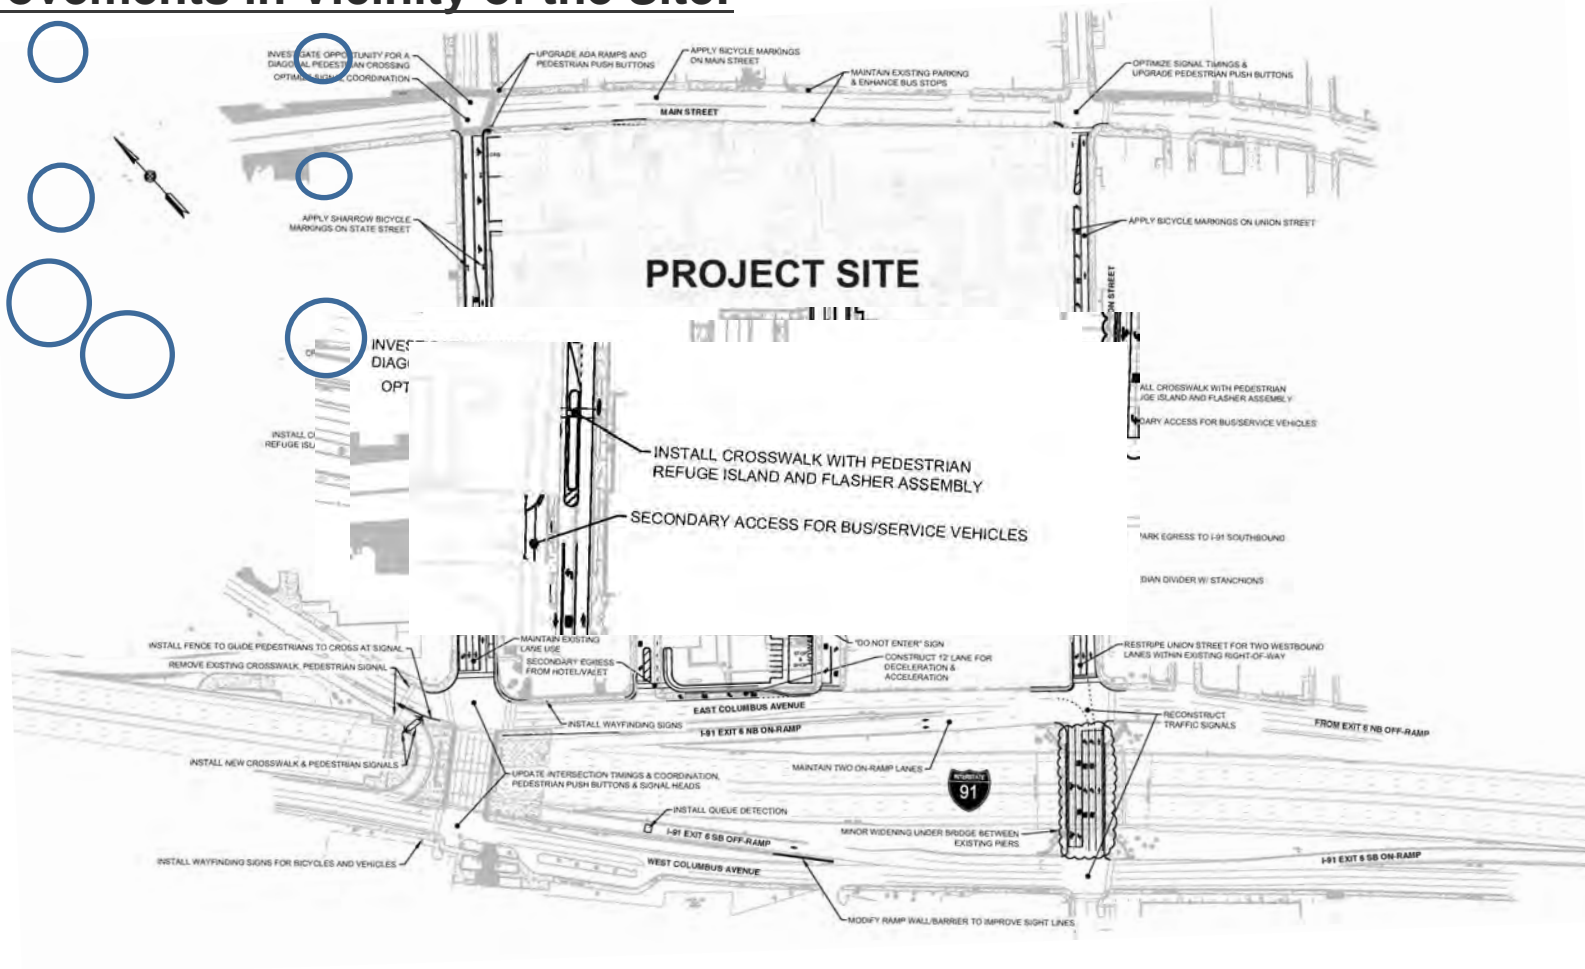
ovements in Vicinity of the Site:

INVESTIGATE OPPORTUNITY FOR A DIAGONAL PEDESTRIAN CROSSING OPTIMIZE SIGNAL COORDINATION

UPGRADE ADA RAMPS AND PEDESTRIAN PUSH BUTTONS

APPLY BICYCLE MARKINGS ON MAIN STREET

MAINTAIN EXISTING PARKING & ENHANCE BUS STOPS

OPTIMIZE SIGNAL TIMINGS & UPGRADE PEDESTRIAN PUSH BUTTONS

MAIN STREET

APPLY SHARROW BICYCLE MARKINGS ON STATE STREET

APPLY BICYCLE MARKINGS ON UNION STREET

PROJECT SITE

UNION STREET

INVES
DIAG
OPT

INSTALL C
REFUGE ISL

ALL CROSSWALK WITH PEDESTRIAN
GE ISLAND AND FLASHER ASSEMBLY

DARY ACCESS FOR BUS/SERVICE VEHICLES

INSTALL CROSSWALK WITH PEDESTRIAN REFUGE ISLAND AND FLASHER ASSEMBLY

SECONDARY ACCESS FOR BUS/SERVICE VEHICLES

ARK EGRESS TO I-91 SOUTHBOUND

DIAN DIVIDER W/ STANCHIONS

INSTALL FENCE TO GUIDE PEDESTRIANS TO CROSS AT SIGNAL

REMOVE EXISTING CROSSWALK, PEDESTRIAN SIGNAL

MAINTAIN EXISTING LANE USE

SECONDARY EGRESS FROM HOTEL/VALET

"DO NOT ENTER" SIGN

CONSTRUCT 12' LANE FOR DECELERATION & ACCELERATION

RESTRIPE UNION STREET FOR TWO WESTBOUND LANES WITHIN EXISTING RIGHT-OF-WAY

EAST COLUMBUS AVENUE

INSTALL WAYFINDING SIGNS

I-91 EXIT 6 NB ON-RAMP

RECONSTRUCT TRAFFIC SIGNALS

FROM EXIT 6 NB OFF-RAMP

INSTALL NEW CROSSWALK & PEDESTRIAN SIGNALS

MAINTAIN TWO ON-RAMP LANES

UPDATE INTERSECTION TIMINGS & COORDINATION, PEDESTRIAN PUSH BUTTONS & SIGNAL HEADS

INTERSTATE 91

INSTALL QUEUE DETECTION

I-91 EXIT 6 SB OFF-RAMP

MINOR WIDENING UNDER BRIDGE BETWEEN EXISTING PIERS

INSTALL WAYFINDING SIGNS FOR BICYCLES AND VEHICLES

WEST COLUMBUS AVENUE

I-91 EXIT 6 SB ON-RAMP

MODIFY RAMP WALL/BARRIER TO IMPROVE SIGHT LINES